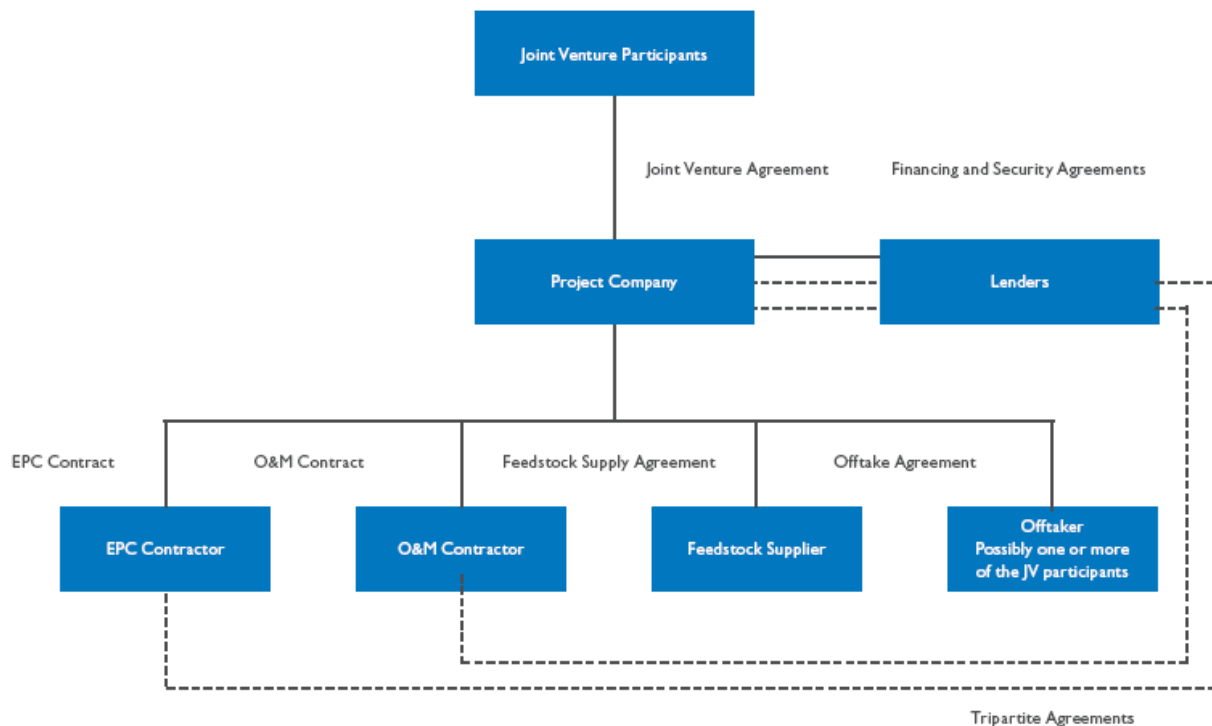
Joint Venture Participants

Joint Venture Agreement

Financing and Security Agreements

Project Company

Lenders

EPC Contract

O&M Contract

Feedstock Supply Agreement

Offtake Agreement

EPC Contractor

O&M Contractor

Feedstock Supplier

Offtaker
Possibly one or more of the JV participants

Tripartite Agreements